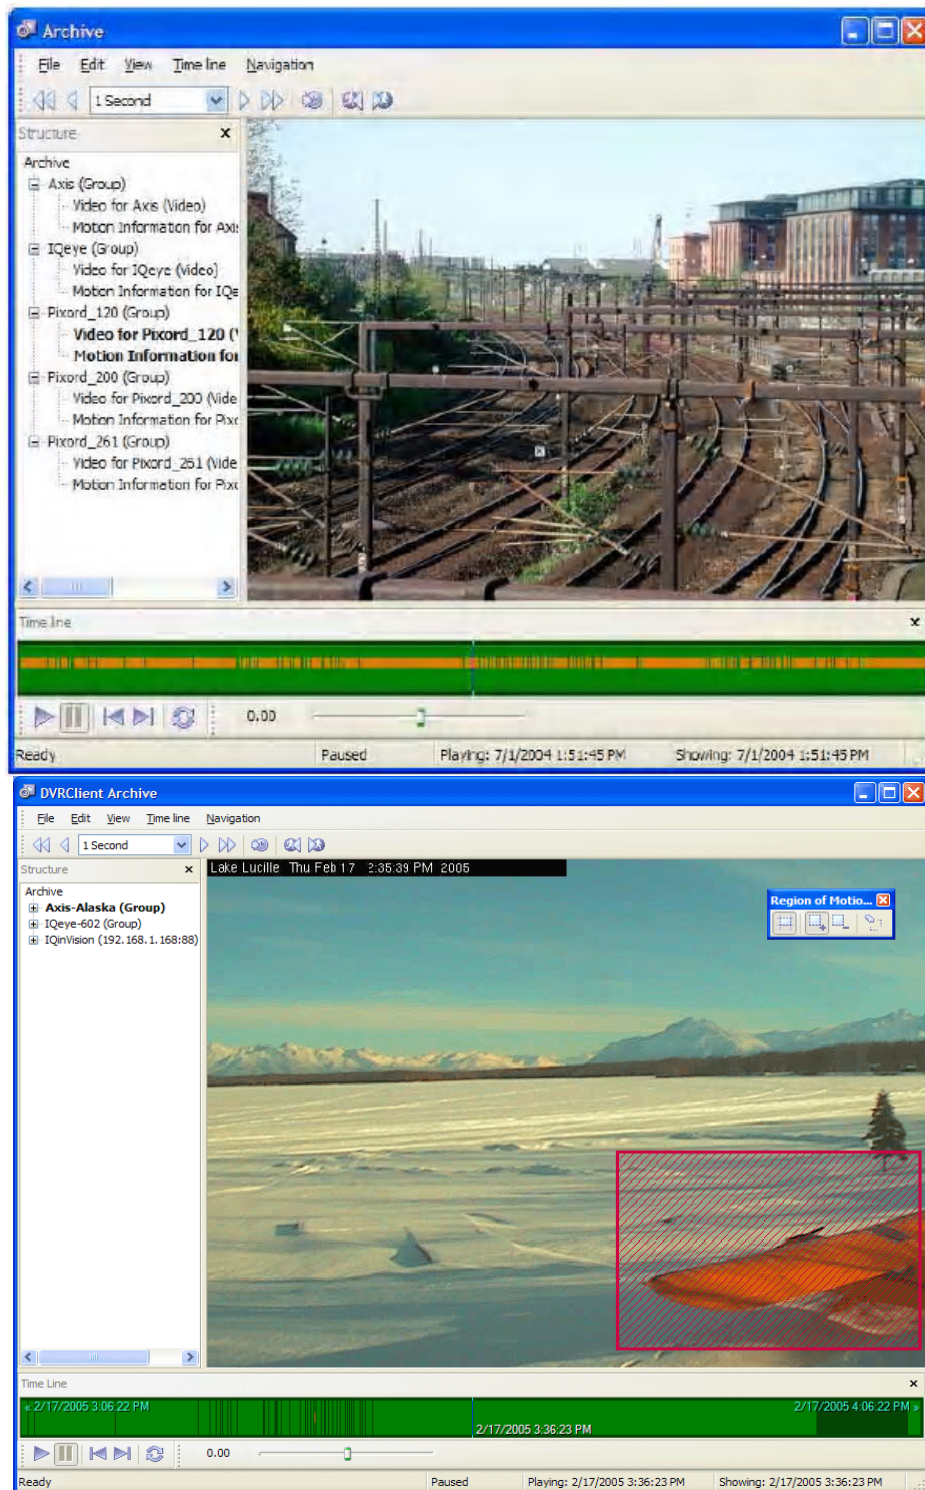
Archive

File Edit View Time line Navigation

1 Second

Structure ×

Archive
Axis (Group)
Video for Axis (Video)
Motion Information for Axis
IQeye (Group)
Video for IQeye (Video)
Motion Information for IQe
Pixord_120 (Group)
Video for Pixord_120 (
Motion Information for
Pixord_200 (Group)
Video for Pixord_200 (Vide
Motion Information for Pix
Pixord_261 (Group)
Video for Pixord_261 (Vide
Motion Information for Pix

Time line ×

0.00

Ready | Paused | Playing: 7/1/2004 1:51:45 PM | Showing: 7/1/2004 1:51:45 PM

DVRClient Archive

File Edit View Time line Navigation

1 Second

Structure ×

Archive
Axis-Alaska (Group)
IQeye-602 (Group)
IQinVision (192.168.1.168:88)

Lake Lucille Thu Feb 17 2:35:39 PM 2005

Region of Motio... ×

Time Line ×

« 2/17/2005 3:06:22 PM

2/17/2005 4:06:22 PM »

2/17/2005 3:36:23 PM

0.00

Ready | Paused | Playing: 2/17/2005 3:36:23 PM | Showing: 2/17/2005 3:36:23 PM